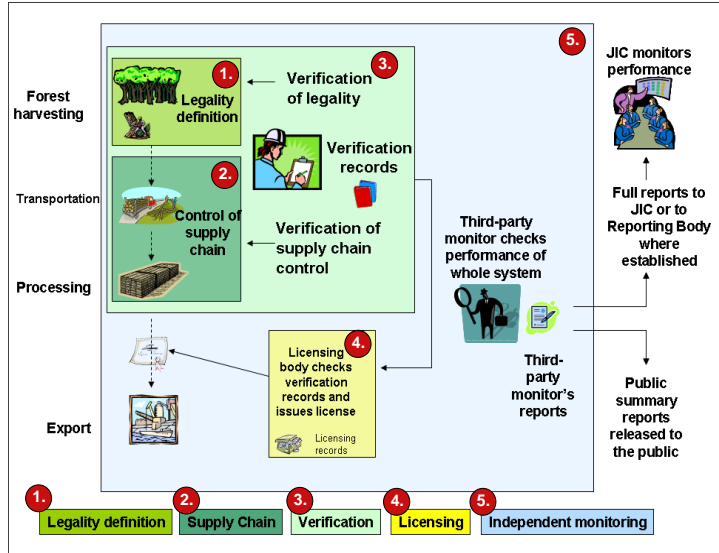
5.

JIC monitors performance

Forest harvesting

1. Legality definition

3. Verification of legality

Verification records

Transportation

2. Control of supply chain

Verification of supply chain control

Processing

Full reports to JIC or to Reporting Body where established

Third-party monitor checks performance of whole system

4. Licensing body checks verification records and issues license

Licensing records

Third-party monitor's reports

Export

Public summary reports released to the public

1. Legality definition

2. Supply Chain

3. Verification

4. Licensing

5. Independent monitoring